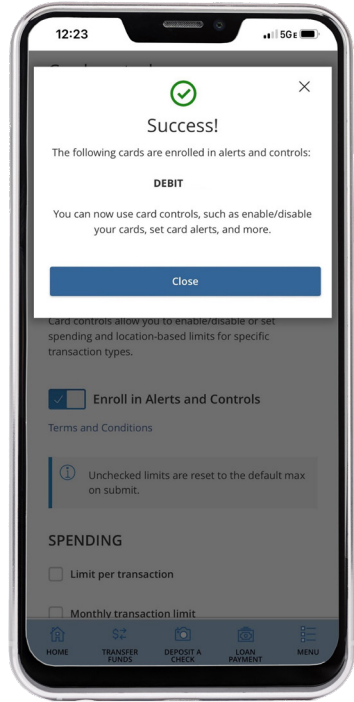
12:23

5GE

Success!

The following cards are enrolled in alerts and controls:

DEBIT

You can now use card controls, such as enable/disable your cards, set card alerts, and more.

Close

Card controls allow you to enable/disable or set spending and location-based limits for specific transaction types.

Enroll in Alerts and Controls

Terms and Conditions

Unchecked limits are reset to the default max on submit.

SPENDING

Limit per transaction

Monthly transaction limit

HOME

TRANSFER FUNDS

DEPOSIT A CHECK

LOAN PAYMENT

MENU